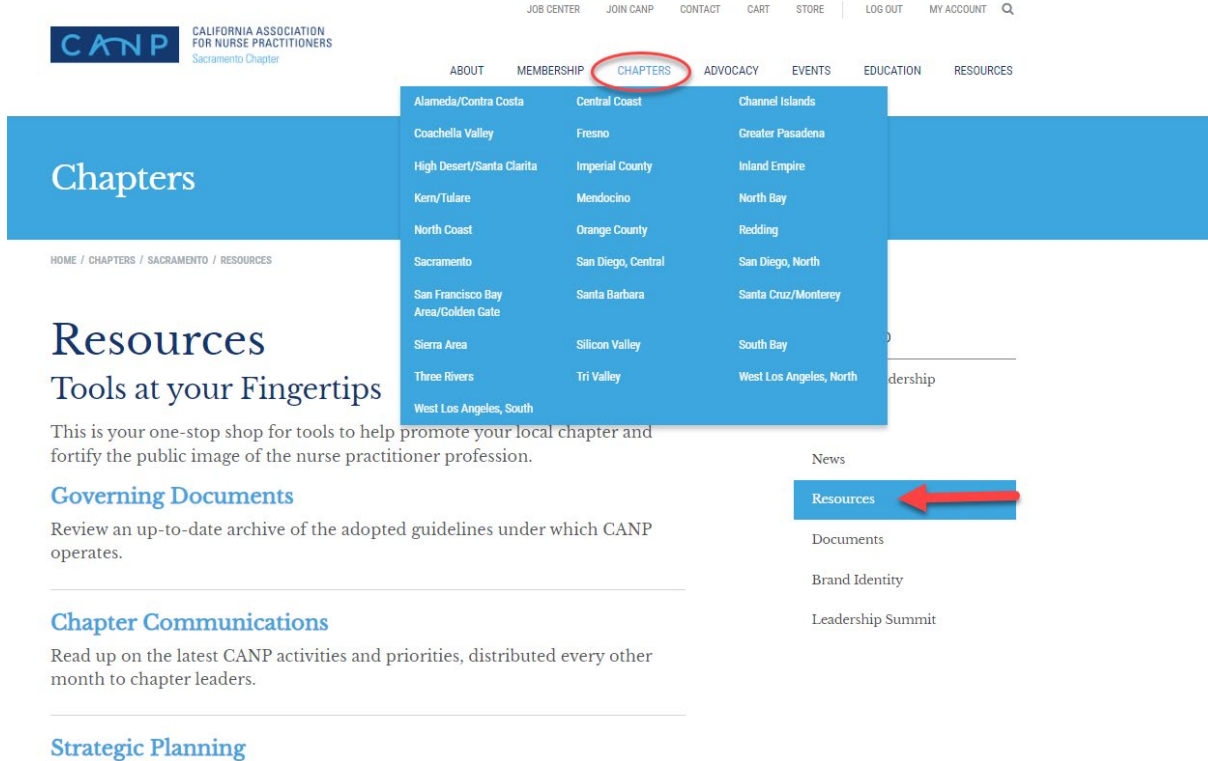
JOB CENTER   JOIN CANP   CONTACT   CART   STORE   LOG OUT   MY ACCOUNT

CANP CALIFORNIA ASSOCIATION FOR NURSE PRACTITIONERS Sacramento Chapter

ABOUT   MEMBERSHIP   CHAPTERS   ADVOCACY   EVENTS   EDUCATION   RESOURCES

Alameda/Contra Costa
Coachella Valley
High Desert/Santa Clarita
Kern/Tulare
North Coast
Sacramento
San Francisco Bay Area/Golden Gate
Sierra Area
Three Rivers
West Los Angeles, South

Central Coast
Fresno
Imperial County
Mendocino
Orange County
San Diego, Central
Santa Barbara
Silicon Valley
Tri Valley

Channel Islands
Greater Pasadena
Inland Empire
North Bay
Redding
San Diego, North
Santa Cruz/Monterey
South Bay
West Los Angeles, North

Chapters

HOME / CHAPTERS / SACRAMENTO / RESOURCES

Resources
Tools at your Fingertips

This is your one-stop shop for tools to help promote your local chapter and fortify the public image of the nurse practitioner profession.

Governing Documents

Review an up-to-date archive of the adopted guidelines under which CANP operates.

Chapter Communications

Read up on the latest CANP activities and priorities, distributed every other month to chapter leaders.

Strategic Planning

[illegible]o
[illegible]dership
News
Resources
Documents
Brand Identity
Leadership Summit